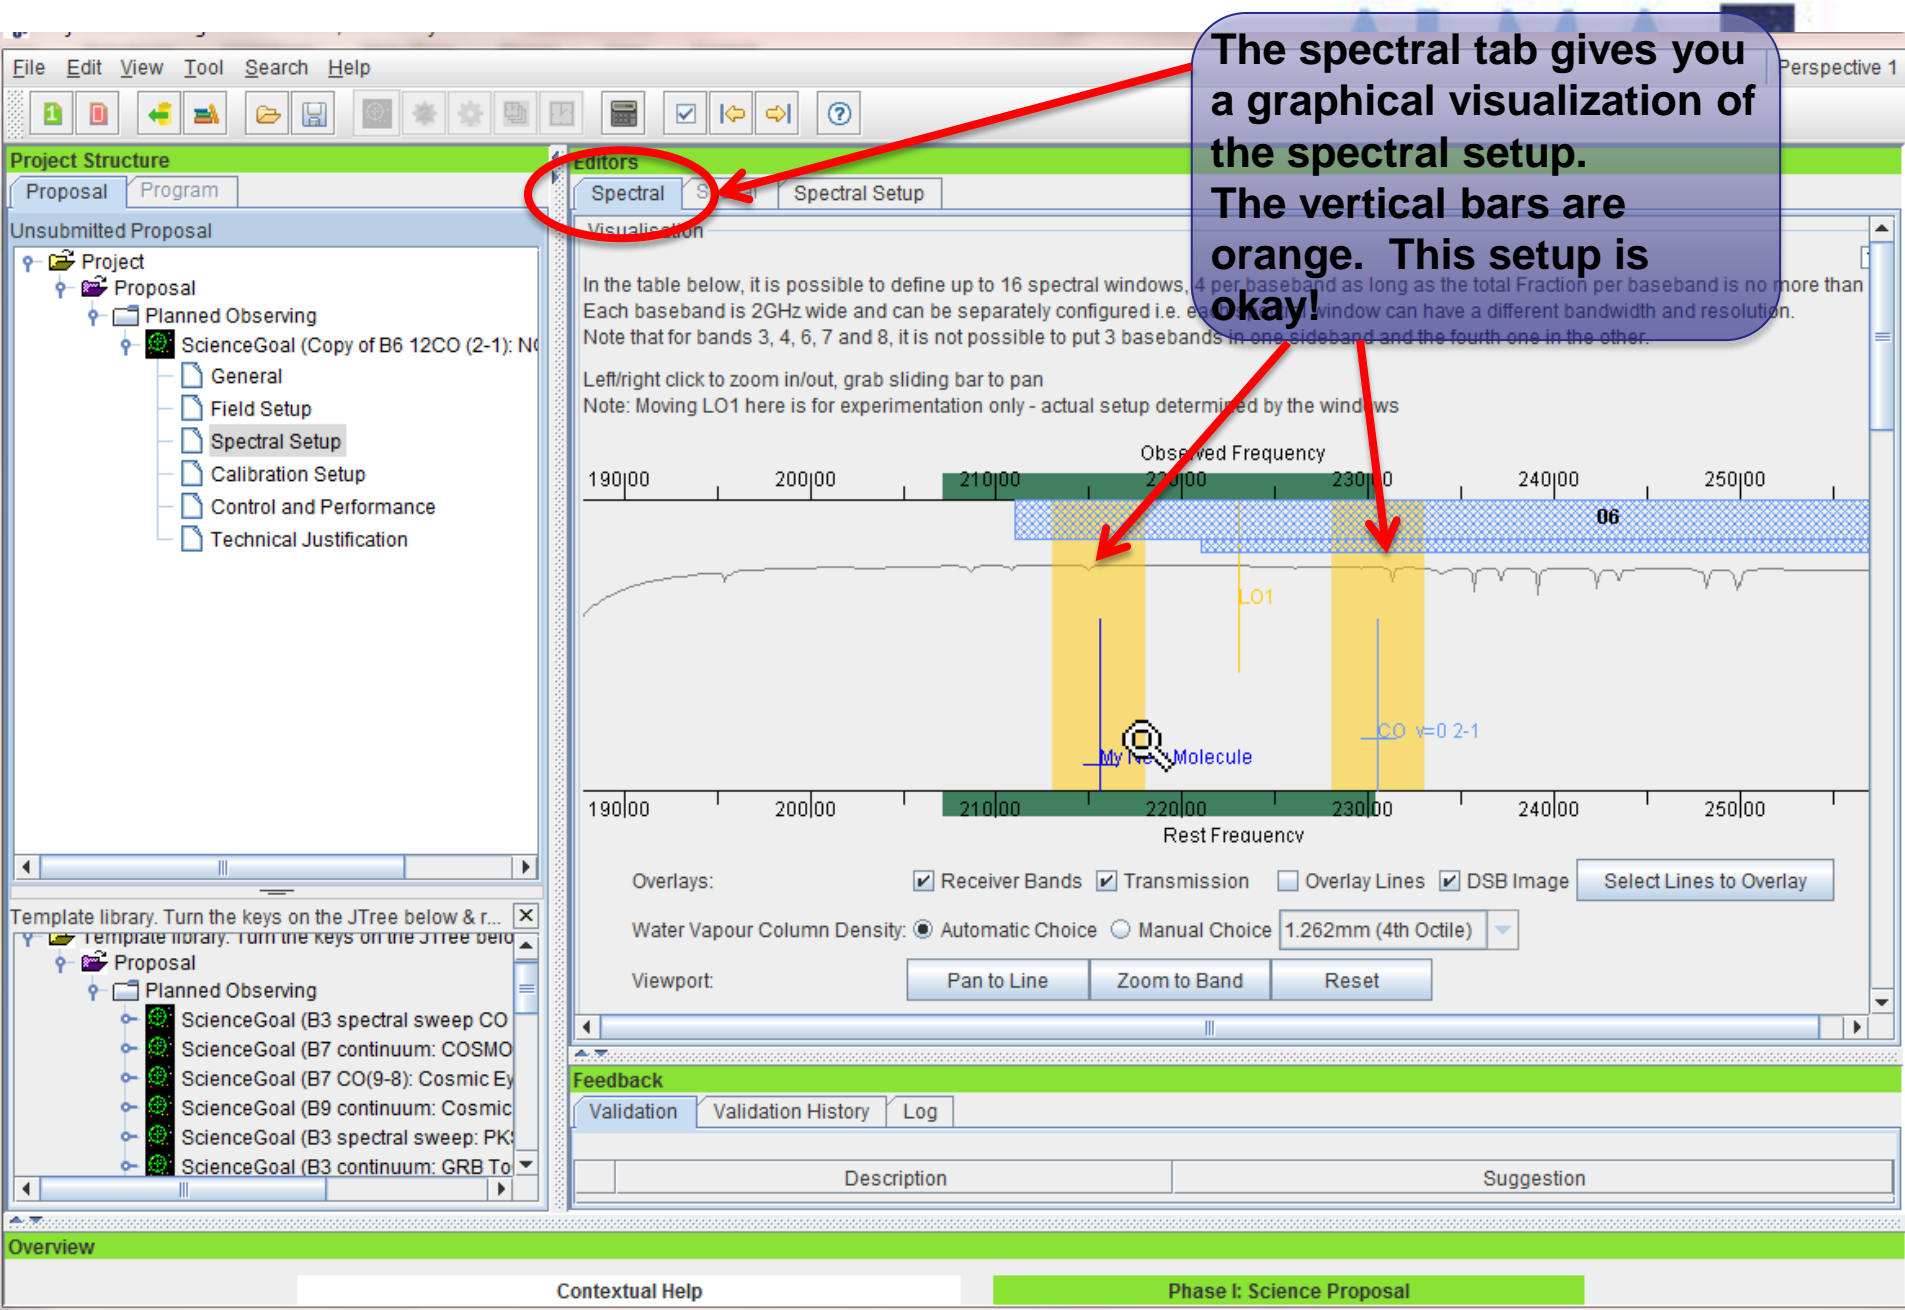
File Edit View Tool Search Help

Perspective 1

The spectral tab gives you a graphical visualization of the spectral setup. The vertical bars are orange. This setup is okay!

Project Structure

Proposal Program

Unsubmitted Proposal

Project
Proposal
Planned Observing
ScienceGoal (Copy of B6 12CO (2-1): N
General
Field Setup
Spectral Setup
Calibration Setup
Control and Performance
Technical Justification

Template library. Turn the keys on the JTree below & r...

Template library. Turn the keys on the JTree belo
Proposal
Planned Observing
ScienceGoal (B3 spectral sweep CO
ScienceGoal (B7 continuum: COSMO
ScienceGoal (B7 CO(9-8): Cosmic Ey
ScienceGoal (B9 continuum: Cosmic
ScienceGoal (B3 spectral sweep: PK
ScienceGoal (B3 continuum: GRB To

Editors

Spectral S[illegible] Spectral Setup

Visualisation

In the table below, it is possible to define up to 16 spectral windows, 4 per baseband as long as the total Fraction per baseband is no more than
Each baseband is 2GHz wide and can be separately configured i.e. each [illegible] window can have a different bandwidth and resolution.
Note that for bands 3, 4, 6, 7 and 8, it is not possible to put 3 basebands in one sideband and the fourth one in the other.

Left/right click to zoom in/out, grab sliding bar to pan
Note: Moving LO1 here is for experimentation only - actual setup determined by the windows

Observed Frequency

190|00 200|00 210|00 220|00 230|00 240|00 250|00

06

LO1

CO v=0 2-1

My Ne Molecule

190|00 200|00 210|00 220|00 230|00 240|00 250|00

Rest Frequency

Overlays: Receiver Bands Transmission Overlay Lines DSB Image Select Lines to Overlay

Water Vapour Column Density: Automatic Choice Manual Choice 1.262mm (4th Octile)

Viewport: Pan to Line Zoom to Band Reset

Feedback

Validation Validation History Log

Description Suggestion

Overview

Contextual Help Phase I: Science Proposal